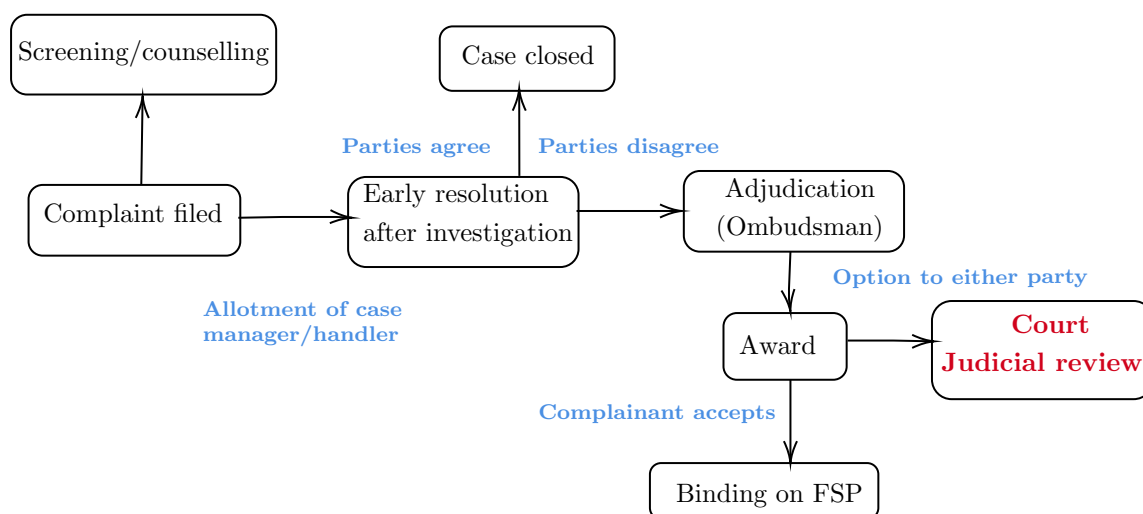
Screening/counselling

Case closed

Parties agree

Parties disagree

Complaint filed

Early resolution after investigation

Adjudication (Ombudsman)

Option to either party

Allotment of case manager/handler

Award

Court Judicial review

Complainant accepts

Binding on FSP